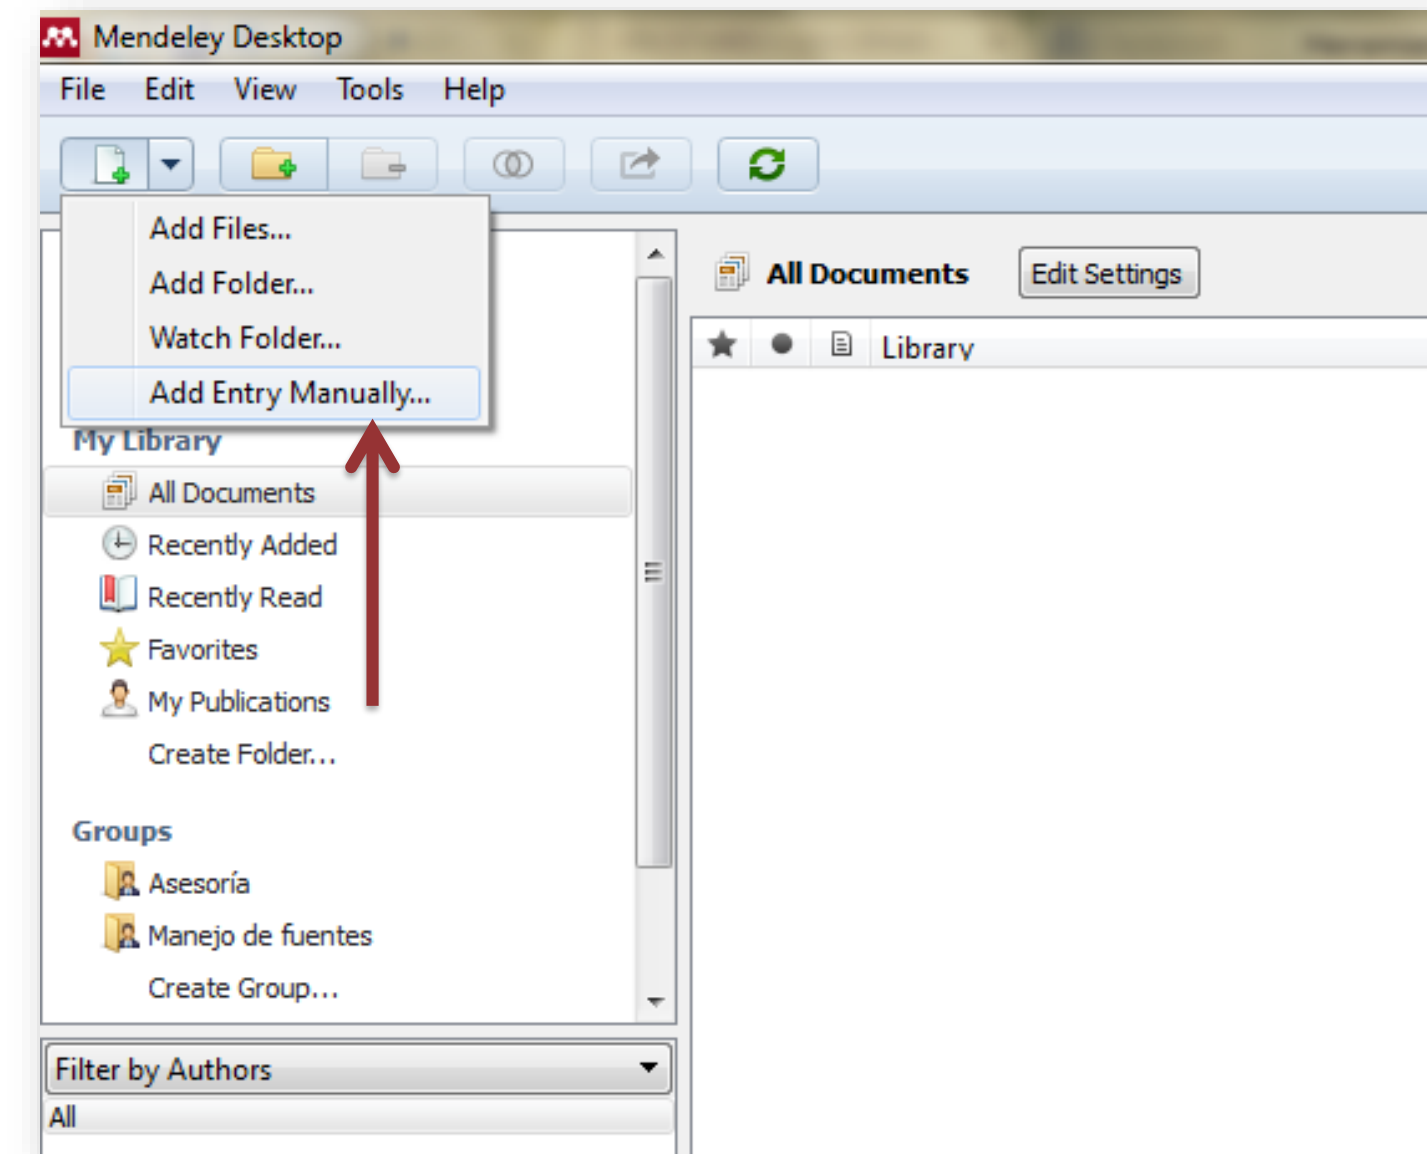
Mendeley Desktop

File Edit View Tools Help

Add Files...
Add Folder...
Watch Folder...
Add Entry Manually...

My Library
All Documents
Recently Added
Recently Read
Favorites
My Publications
Create Folder...

Groups
Asesoría
Manejo de fuentes
Create Group...

Filter by Authors
All

All Documents
Edit Settings

Library